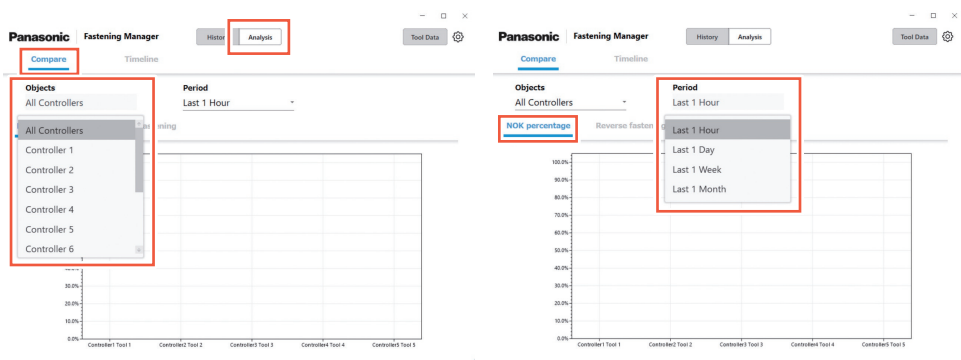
Panasonic | Fastening Manager
Histor | Analysis
Tool Data
Compare | Timeline
Objects
All Controllers
Period
Last 1 Hour
All Controllers
Controller 1
Controller 2
Controller 3
Controller 4
Controller 5
Controller 6
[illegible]ening
30.0%
20.0%
10.0%
0.0%
Controller1 Tool 1 | Controller2 Tool 2 | Controller3 Tool 3 | Controller4 Tool 4 | Controller5 Tool 5

Panasonic | Fastening Manager
History | Analysis
Tool Data
Compare | Timeline
Objects
All Controllers
Period
Last 1 Hour
NOK percentage | Reverse fasten
Last 1 Hour
Last 1 Day
Last 1 Week
Last 1 Month
100.0%
90.0%
80.0%
70.0%
60.0%
50.0%
40.0%
30.0%
20.0%
10.0%
0.0%
Controller1 Tool 1 | Controller2 Tool 2 | Controller3 Tool 3 | Controller4 Tool 4 | Controller5 Tool 5